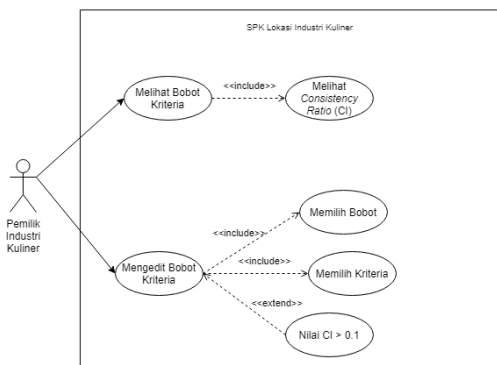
SPK Lokasi Industri Kuliner

Melihat Bobot Kriteria

<<include>>

Melihat *Consistency Ratio* (CI)

Pemilik Industri Kuliner

Memilih Bobot

<<include>>

Mengedit Bobot Kriteria

<<include>>

Memilih Kriteria

<<extend>>

Nilai CI > 0.1